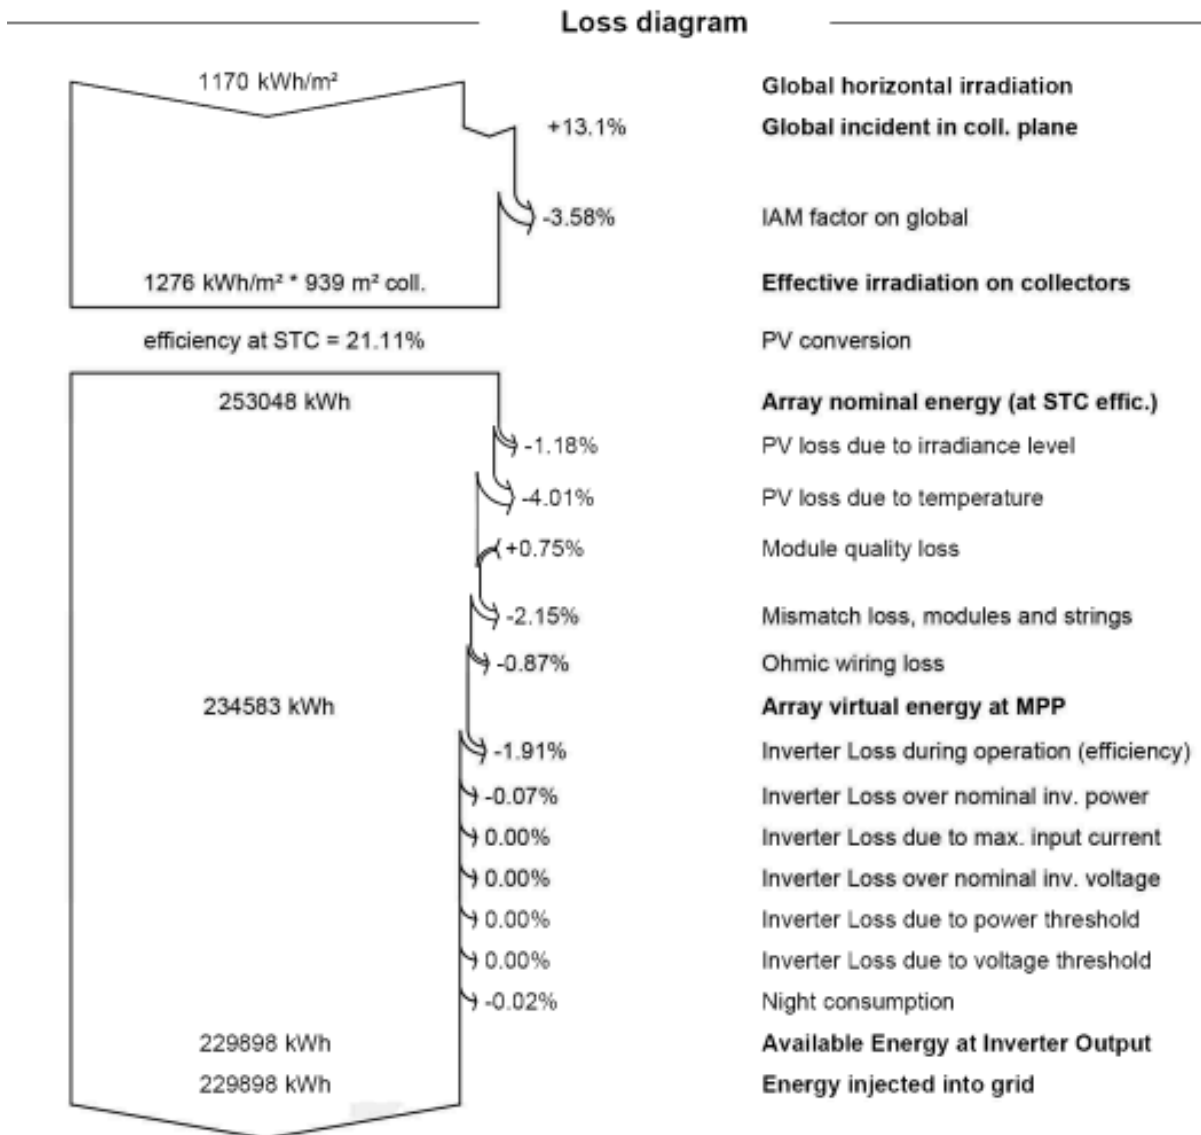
Loss diagram

1170 kWh/m² Global horizontal irradiation

+13.1% Global incident in coll. plane

-3.58% IAM factor on global

1276 kWh/m² * 939 m² coll. Effective irradiation on collectors

efficiency at STC = 21.11% PV conversion

253048 kWh Array nominal energy (at STC effic.)

-1.18% PV loss due to irradiance level

-4.01% PV loss due to temperature

+0.75% Module quality loss

-2.15% Mismatch loss, modules and strings

-0.87% Ohmic wiring loss

234583 kWh Array virtual energy at MPP

-1.91% Inverter Loss during operation (efficiency)

-0.07% Inverter Loss over nominal inv. power

0.00% Inverter Loss due to max. input current

0.00% Inverter Loss over nominal inv. voltage

0.00% Inverter Loss due to power threshold

0.00% Inverter Loss due to voltage threshold

-0.02% Night consumption

229898 kWh Available Energy at Inverter Output

229898 kWh Energy injected into grid